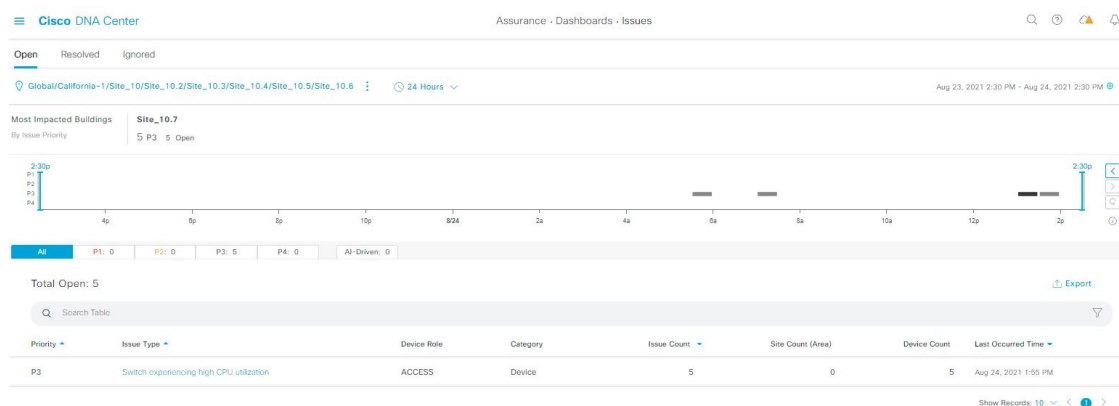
Cisco DNA Center

Assurance · Dashboards · Issues

Open Resolved Ignored

Global/California-1/Site_10/Site_10.2/Site_10.3/Site_10.4/Site_10.5/Site_10.6

24 Hours

Aug 23, 2021 2:30 PM - Aug 24, 2021 2:30 PM

Most Impacted Buildings
By Issue Priority

Site_10.7
5 P3 5 Open

2:30p
P1
P2
P3
P4

2:30p

4p 6p 8p 10p 8/24 2a 4a 6a 8a 10a 12p 2p

All P1: 0 P2: 0 P3: 5 P4: 0 AI-Driven: 0

Total Open: 5

Export

Search Table

| Priority | Issue Type | Device Role | Category | Issue Count | Site Count (Area) | Device Count | Last Occurred Time |
|---|---|---|---|---|---|---|---|
| P3 | Switch experiencing high CPU utilization | ACCESS | Device | 5 | 0 | 5 | Aug 24, 2021 1:55 PM |

Show Records: 10 1